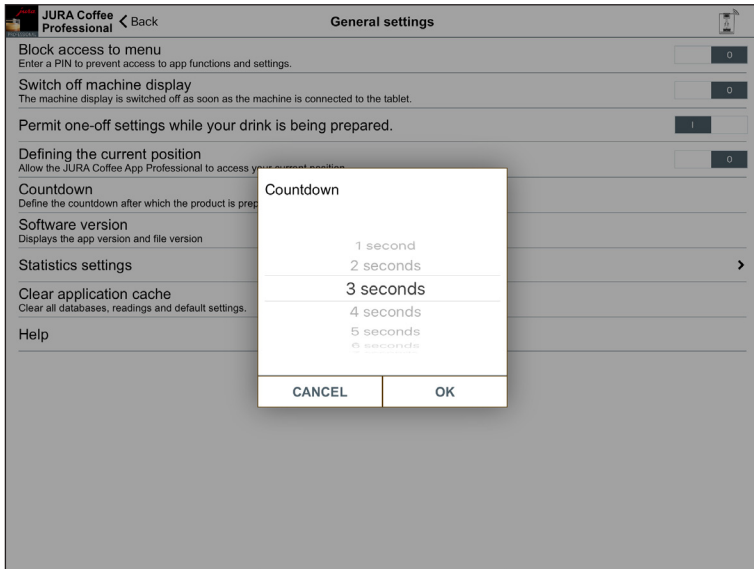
JURA Coffee Professional
< Back
General settings

Block access to menu
Enter a PIN to prevent access to app functions and settings.
0

Switch off machine display
The machine display is switched off as soon as the machine is connected to the tablet.
0

Permit one-off settings while your drink is being prepared.
I

Defining the current position
Allow the JURA Coffee App Professional to access y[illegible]
0

Countdown
Define the countdown after which the product is prep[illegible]

Software version
Displays the app version and file version

Statistics settings
>

Clear application cache
Clear all databases, readings and default settings.

Help

Countdown

1 second
2 seconds
3 seconds
4 seconds
5 seconds
6 seconds

CANCEL
OK